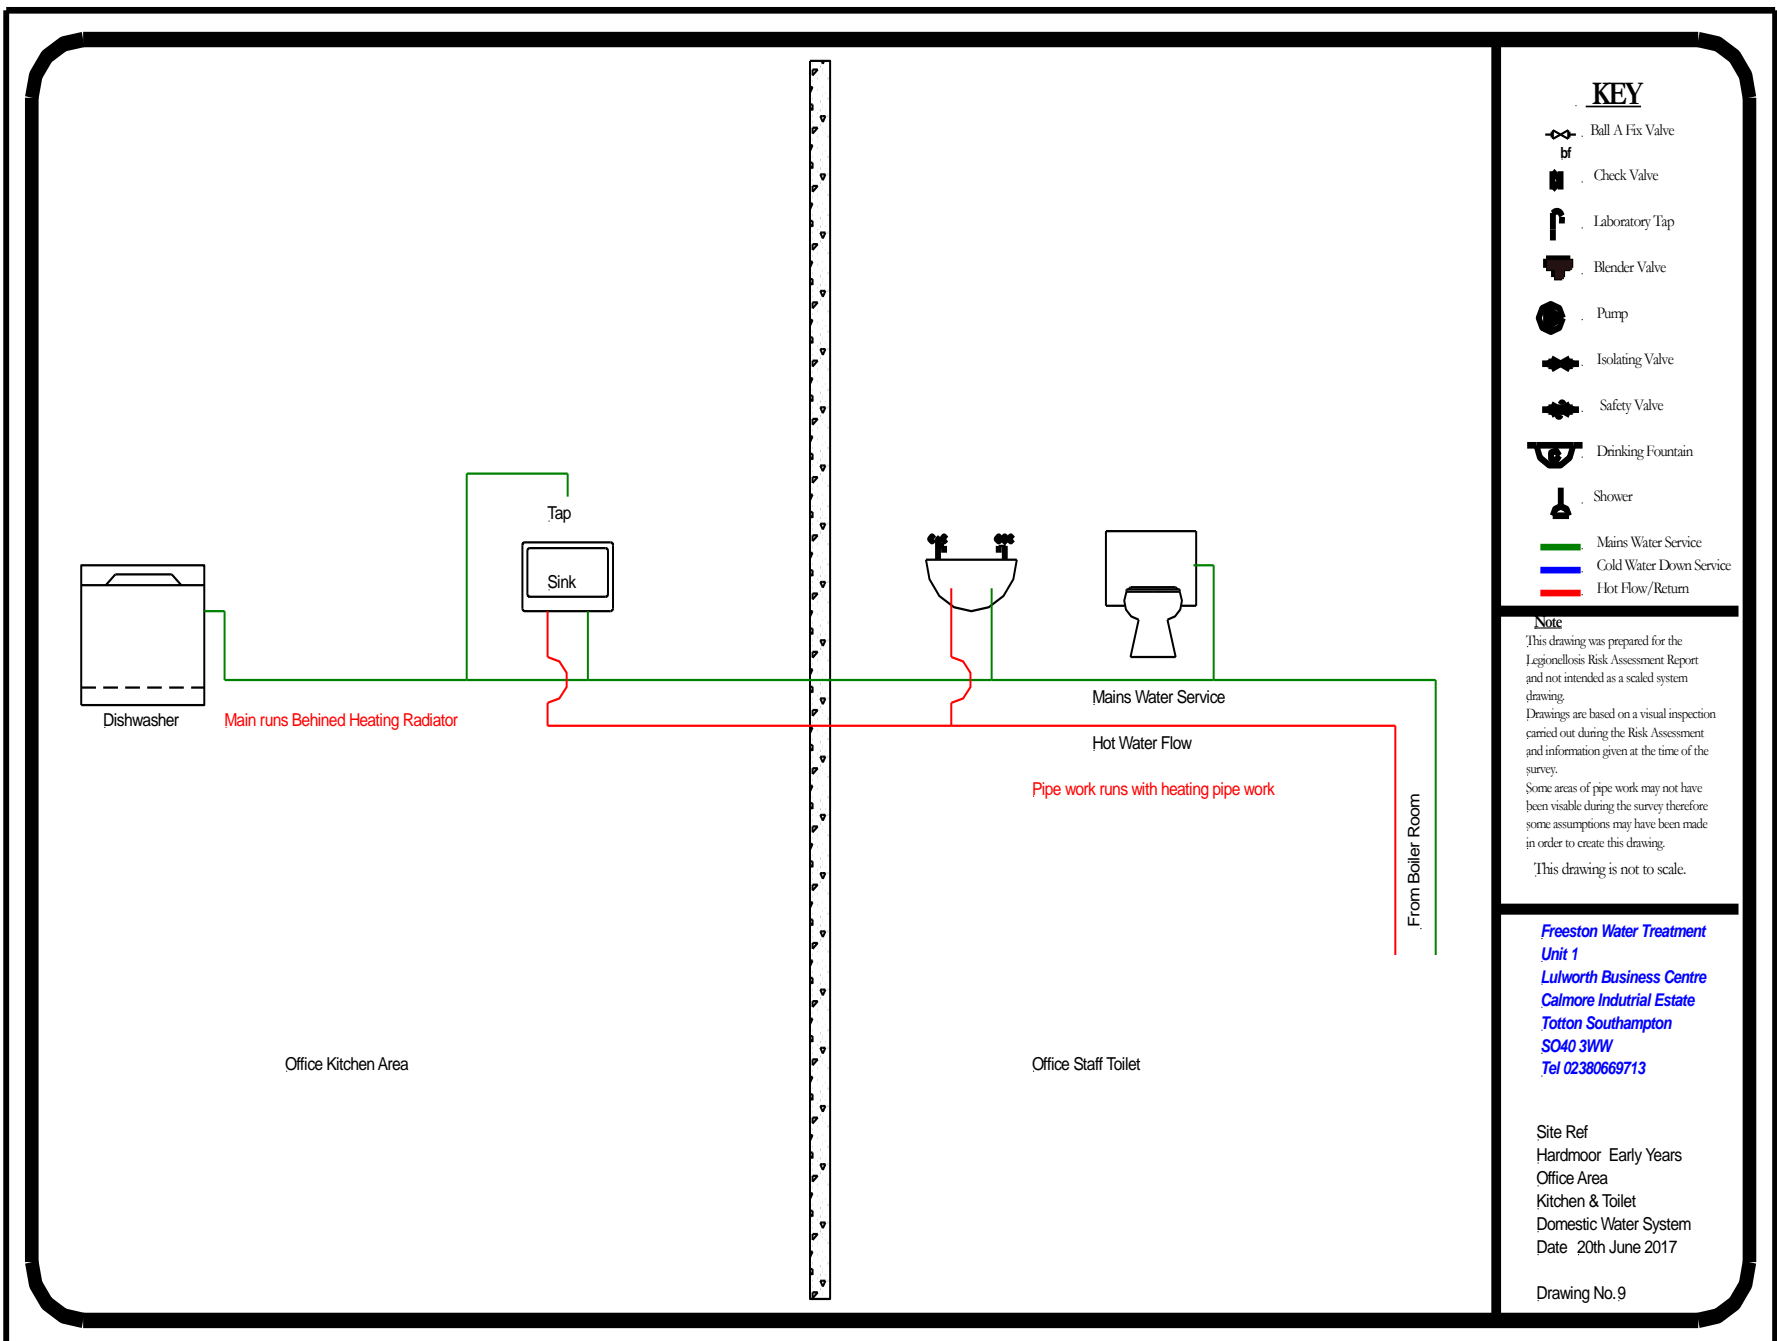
Tap

Sink

Dishwasher

Main runs Behined Heating Radiator

Mains Water Service

Hot Water Flow

Pipe work runs with heating pipe work

From Boiler Room

Office Kitchen Area

Office Staff Toilet

KEY

bf Ball A Fix Valve

Check Valve

Laboratory Tap

Blender Valve

Pump

Isolating Valve

Safety Valve

Drinking Fountain

Shower

Mains Water Service

Cold Water Down Service

Hot Flow/Return

Note

This drawing was prepared for the Legionellosis Risk Assessment Report and not intended as a scaled system drawing.

Drawings are based on a visual inspection carried out during the Risk Assessment and information given at the time of the survey.

Some areas of pipe work may not have been visable during the survey therefore some assumptions may have been made in order to create this drawing.

This drawing is not to scale.

Freeston Water Treatment
Unit 1
Lulworth Business Centre
Calmore Indutrial Estate
Totton Southampton
SO40 3WW
Tel 02380669713

Site Ref
Hardmoor Early Years
Office Area
Kitchen & Toilet
Domestic Water System
Date 20th June 2017

Drawing No.9